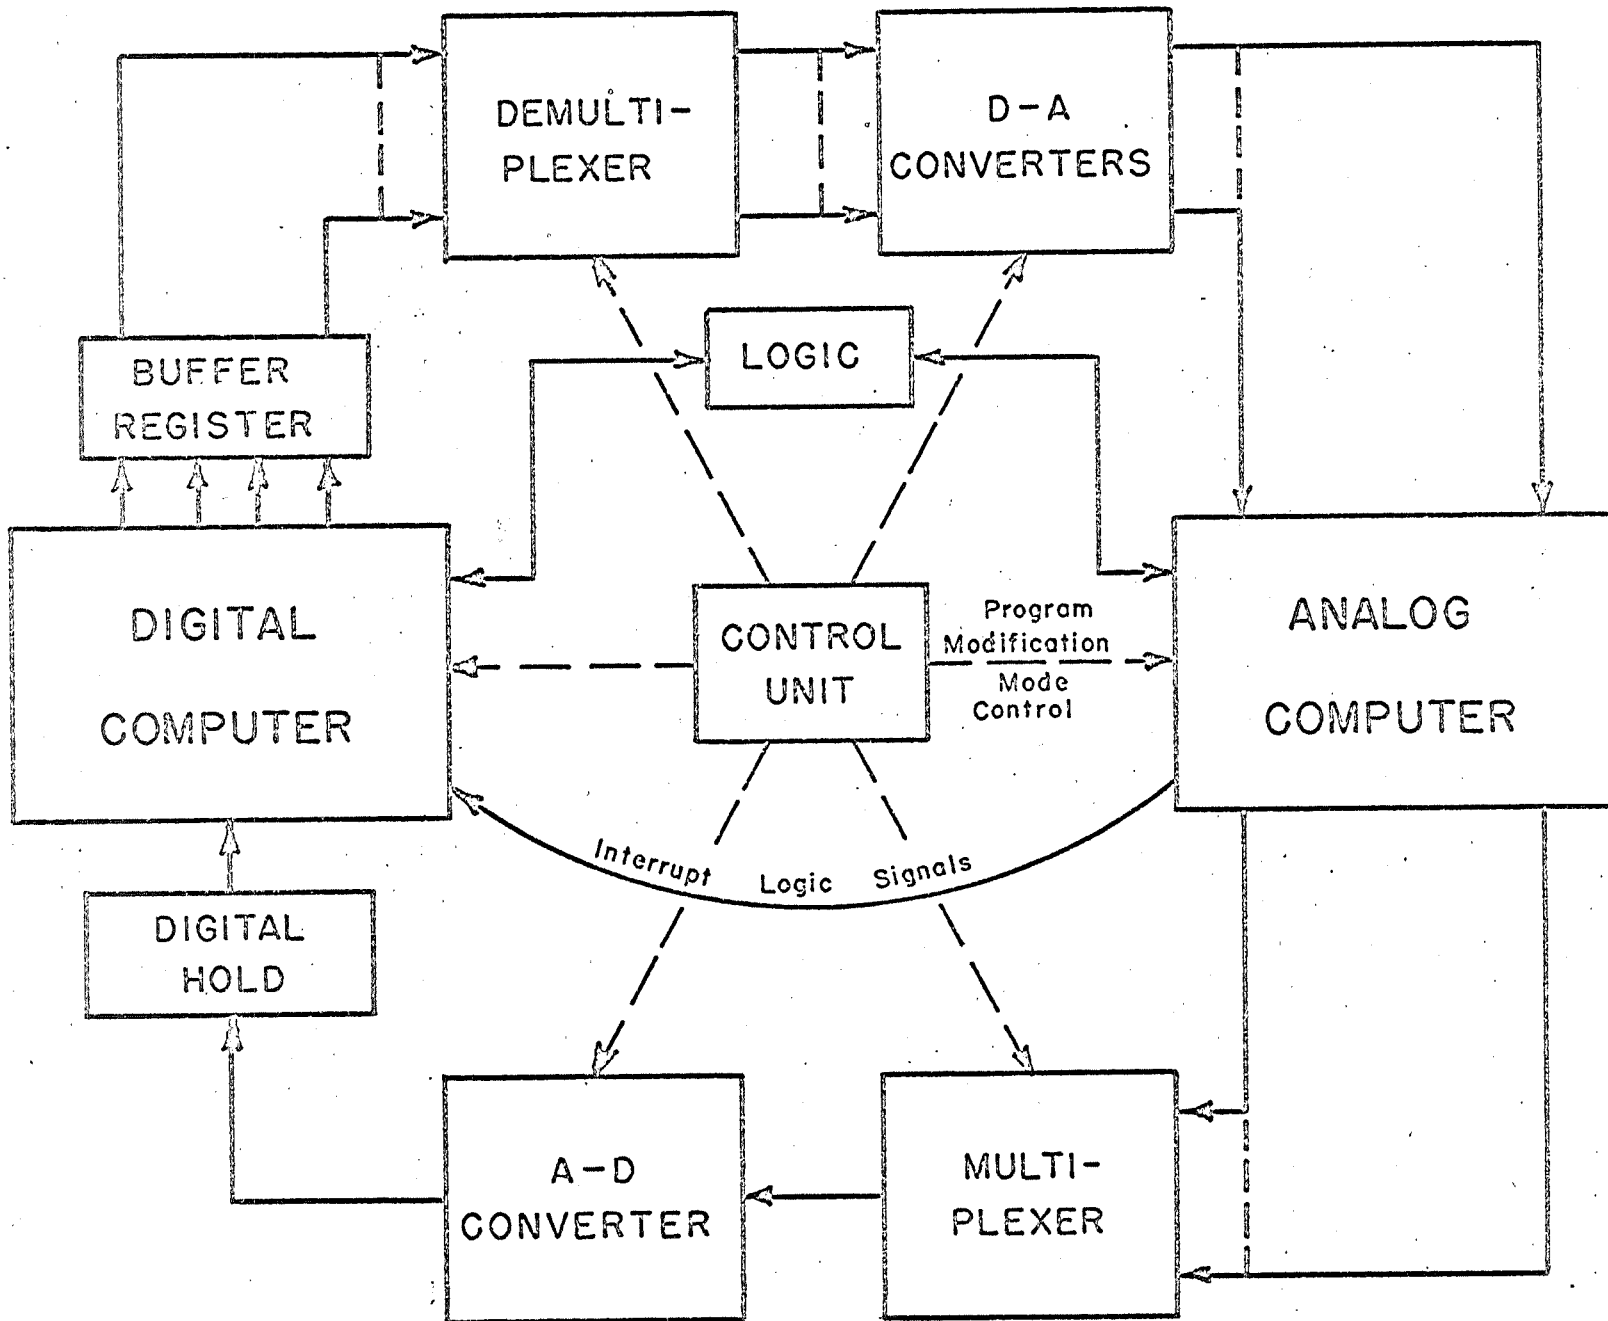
DEMULTIPLEXER

D-A CONVERTERS

BUFFER REGISTER

LOGIC

DIGITAL COMPUTER

CONTROL UNIT

Program Modification

Mode Control

ANALOG COMPUTER

Interrupt Logic Signals

DIGITAL HOLD

A-D CONVERTER

MULTIPLEXER